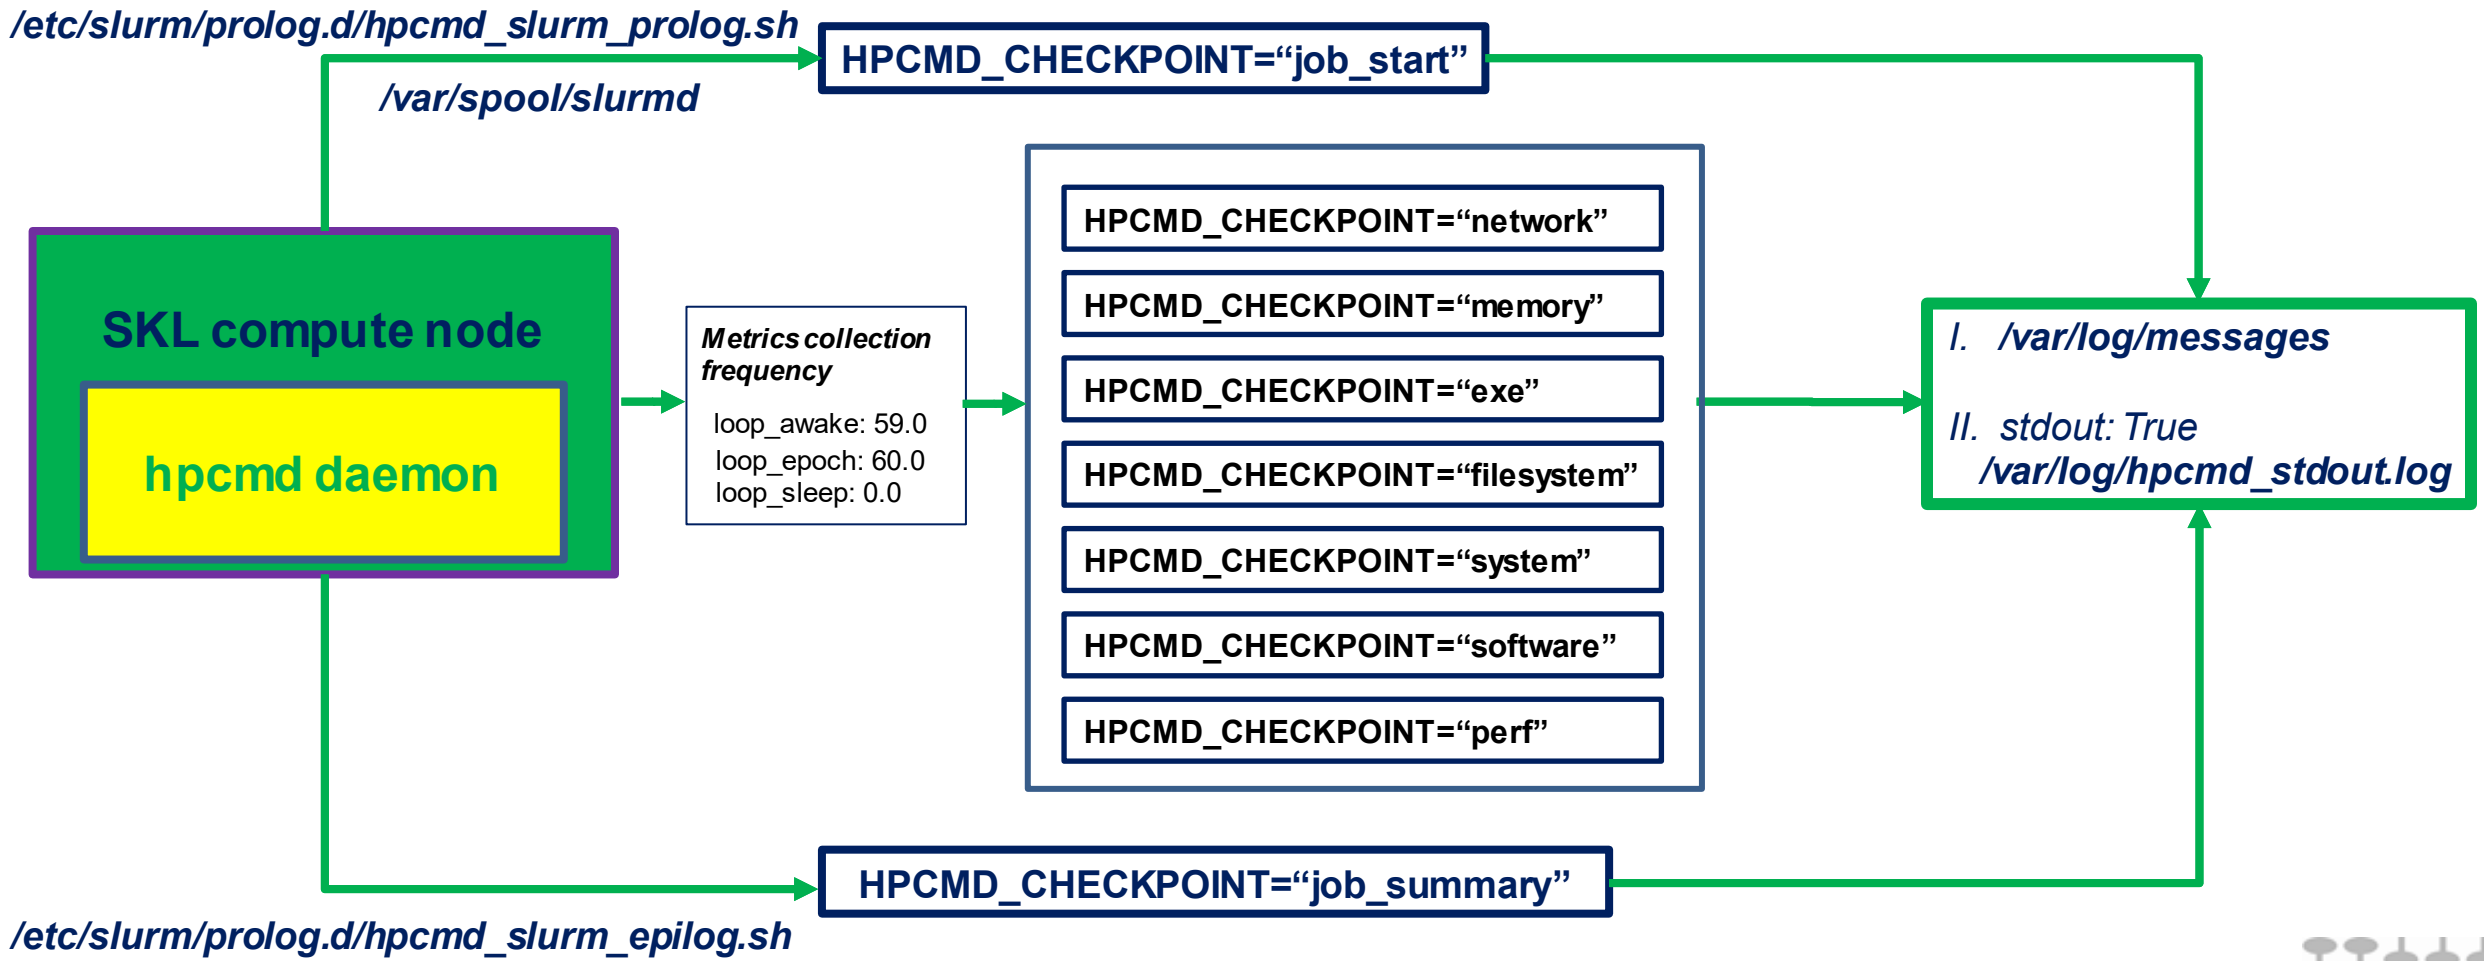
/etc/slurm/prolog.d/hpcmd_slurm_prolog.sh

HPCMD_CHECKPOINT="job_start"

/var/spool/slurmd

SKL compute node

hpcmd daemon

Metrics collection frequency

loop_awake: 59.0
loop_epoch: 60.0
loop_sleep: 0.0

HPCMD_CHECKPOINT="network"

HPCMD_CHECKPOINT="memory"

HPCMD_CHECKPOINT="exe"

HPCMD_CHECKPOINT="filesystem"

HPCMD_CHECKPOINT="system"

HPCMD_CHECKPOINT="software"

HPCMD_CHECKPOINT="perf"

I. /var/log/messages

II. stdout: True
/var/log/hpcmd_stdout.log

HPCMD_CHECKPOINT="job_summary"

/etc/slurm/prolog.d/hpcmd_slurm_epilog.sh